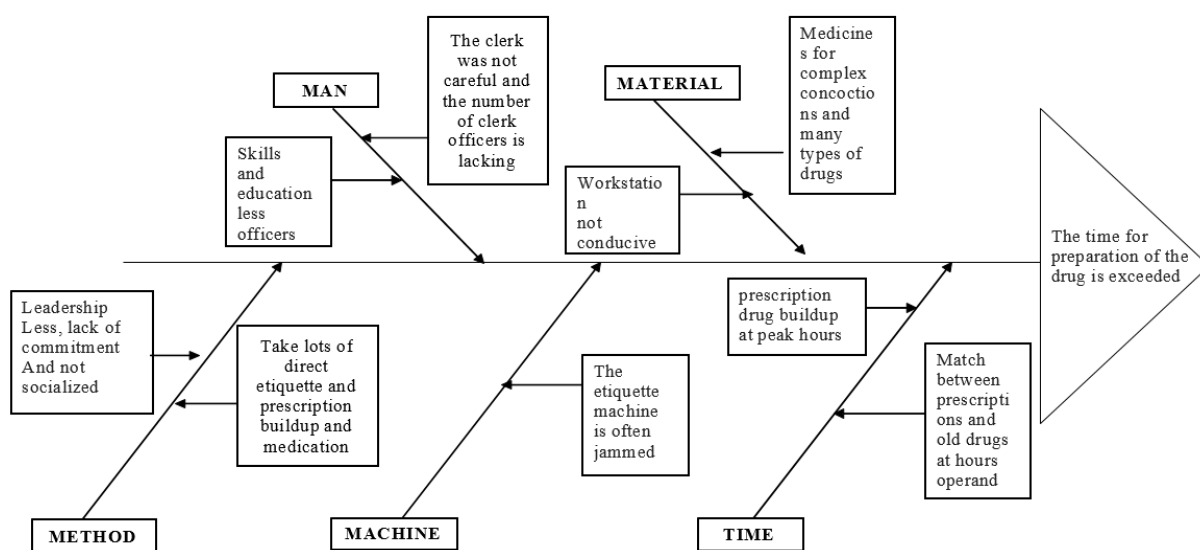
MAN

The clerk was not careful and the number of clerk officers is lacking

Skills and education less officers

MATERIAL

Medicines for complex concoctions and many types of drugs

Workstation not conducive

The time for preparation of the drug is exceeded

Leadership Less, lack of commitment And not socialized

Take lots of direct etiquette and prescription buildup and medication

The etiquette machine is often jammed

prescription drug buildup at peak hours

Match between prescriptions and old drugs at hours operand

METHOD

MACHINE

TIME